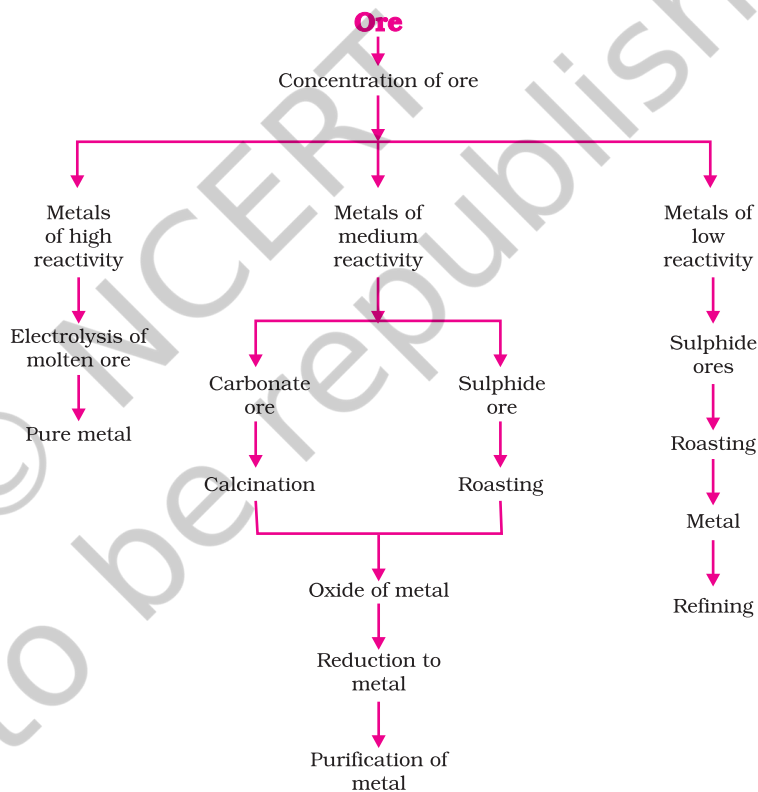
Ore

Concentration of ore

Metals of high reactivity

Electrolysis of molten ore

Pure metal

Metals of medium reactivity

Carbonate ore

Calcination

Sulphide ore

Roasting

Oxide of metal

Reduction to metal

Purification of metal

Metals of low reactivity

Sulphide ores

Roasting

Metal

Refining

© NCERT not to be republished